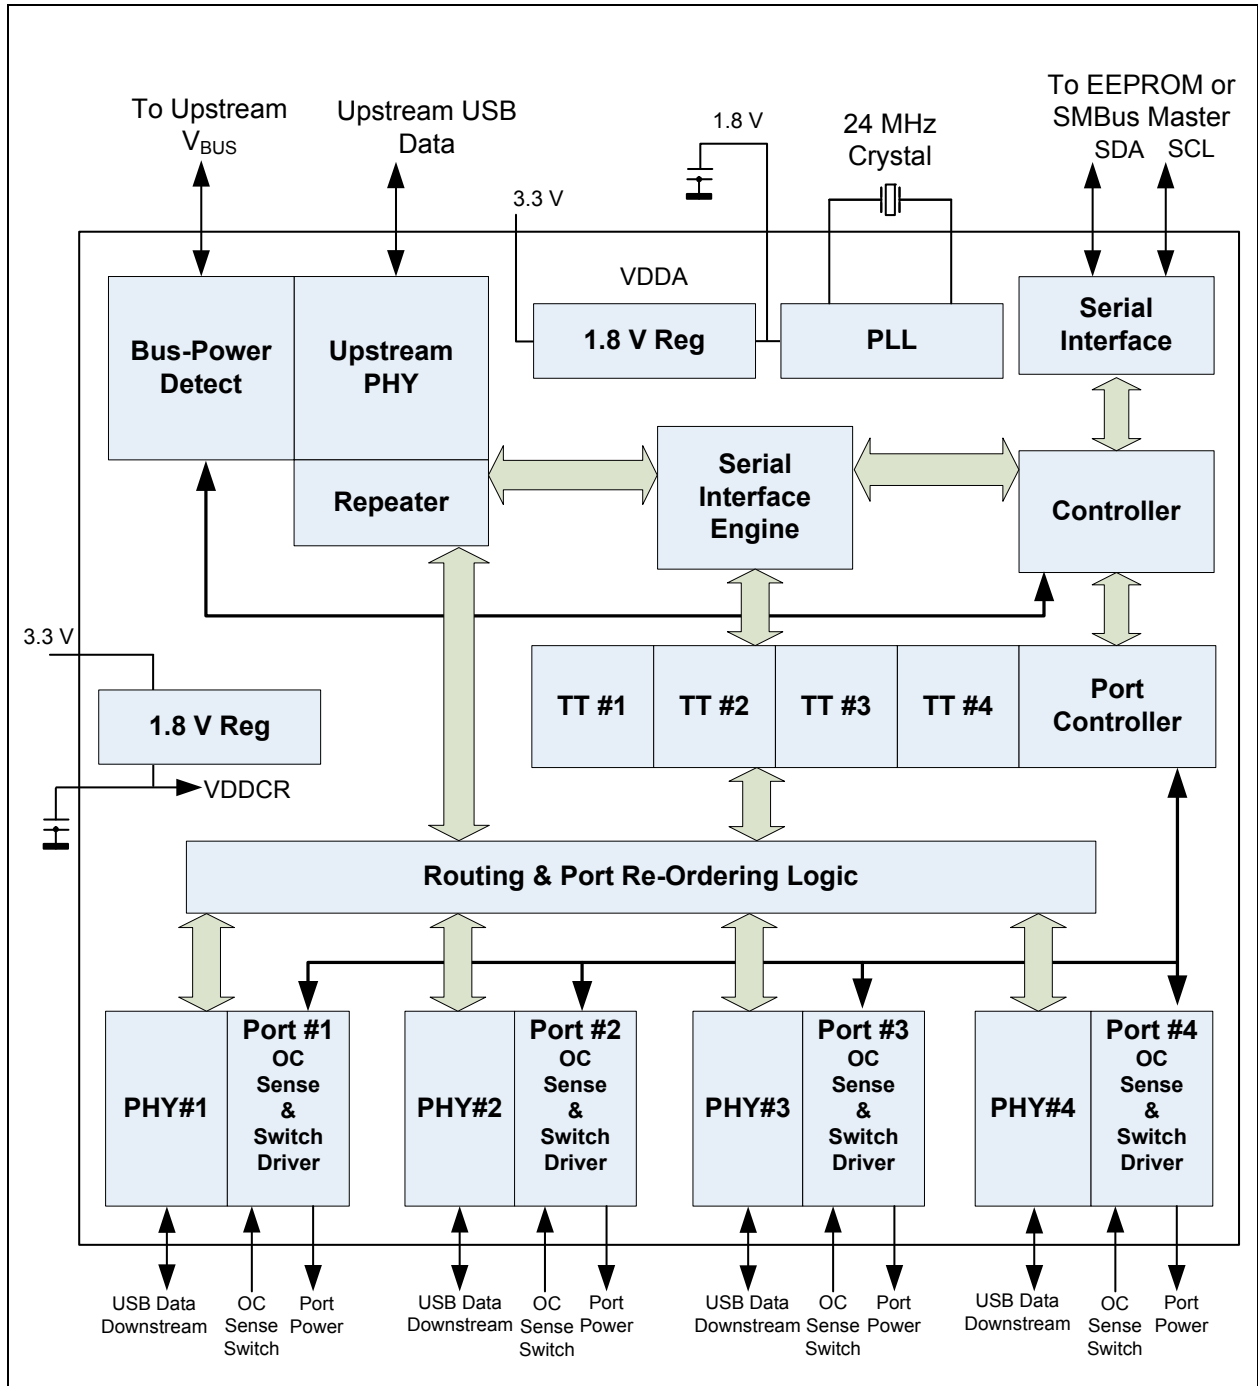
To Upstream $V_{BUS}$

Upstream USB Data

1.8 V

24 MHz Crystal

To EEPROM or SMBus Master

SDA SCL

3.3 V

VDDA

Bus-Power Detect

Upstream PHY

1.8 V Reg

PLL

Serial Interface

Repeater

Serial Interface Engine

Controller

3.3 V

TT #1

TT #2

TT #3

TT #4

Port Controller

1.8 V Reg

VDDCR

Routing & Port Re-Ordering Logic

PHY#1

Port #1 OC Sense & Switch Driver

PHY#2

Port #2 OC Sense & Switch Driver

PHY#3

Port #3 OC Sense & Switch Driver

PHY#4

Port #4 OC Sense & Switch Driver

USB Data Downstream

OC Sense Switch

Port Power

USB Data Downstream

OC Sense Switch

Port Power

USB Data Downstream

OC Sense Switch

Port Power

USB Data Downstream

OC Sense Switch

Port Power